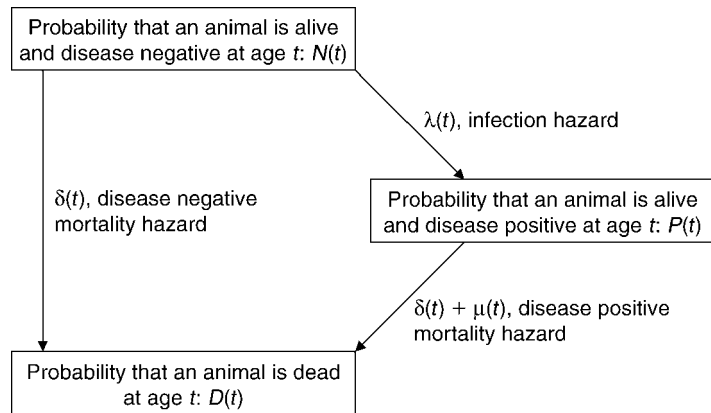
Probability that an animal is alive and disease negative at age $t$: $N(t)$

$\lambda(t)$, infection hazard

$\delta(t)$, disease negative mortality hazard

Probability that an animal is alive and disease positive at age $t$: $P(t)$

$\delta(t) + \mu(t)$, disease positive mortality hazard

Probability that an animal is dead at age $t$: $D(t)$